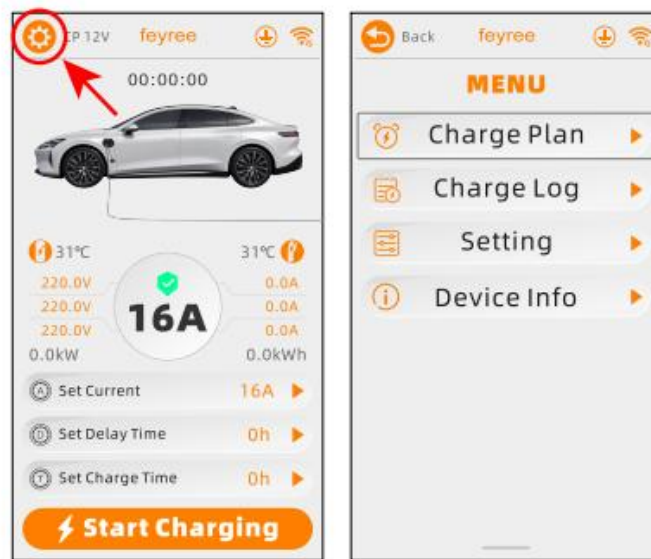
CP 12V feyree

00:00:00

31℃ 31℃

220.0V 0.0A
220.0V 0.0A
220.0V 0.0A

16A

0.0kW 0.0kWh

Set Current 16A

Set Delay Time 0h

Set Charge Time 0h

Start Charging

Back feyree

MENU

Charge Plan

Charge Log

Setting

Device Info